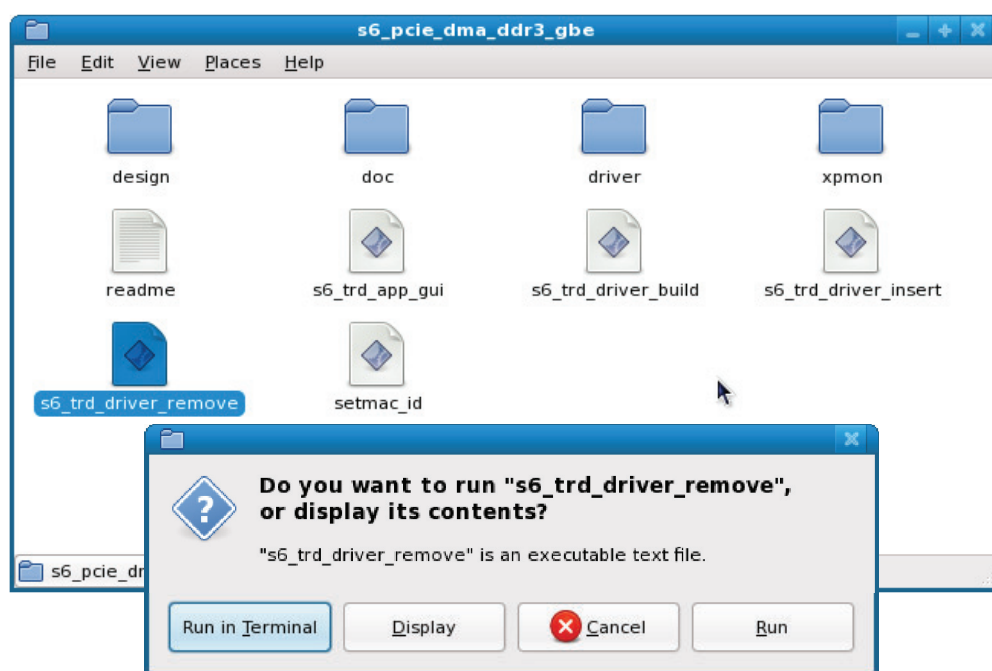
s6_pcie_dma_ddr3_gbe

File Edit View Places Help

design

doc

driver

xpmon

readme

s6_trd_app_gui

s6_trd_driver_build

s6_trd_driver_insert

s6_trd_driver_remove

setmac_id

s6_pcie_dr

Do you want to run "s6_trd_driver_remove", or display its contents?

"s6_trd_driver_remove" is an executable text file.

Run in Terminal

Display

Cancel

Run